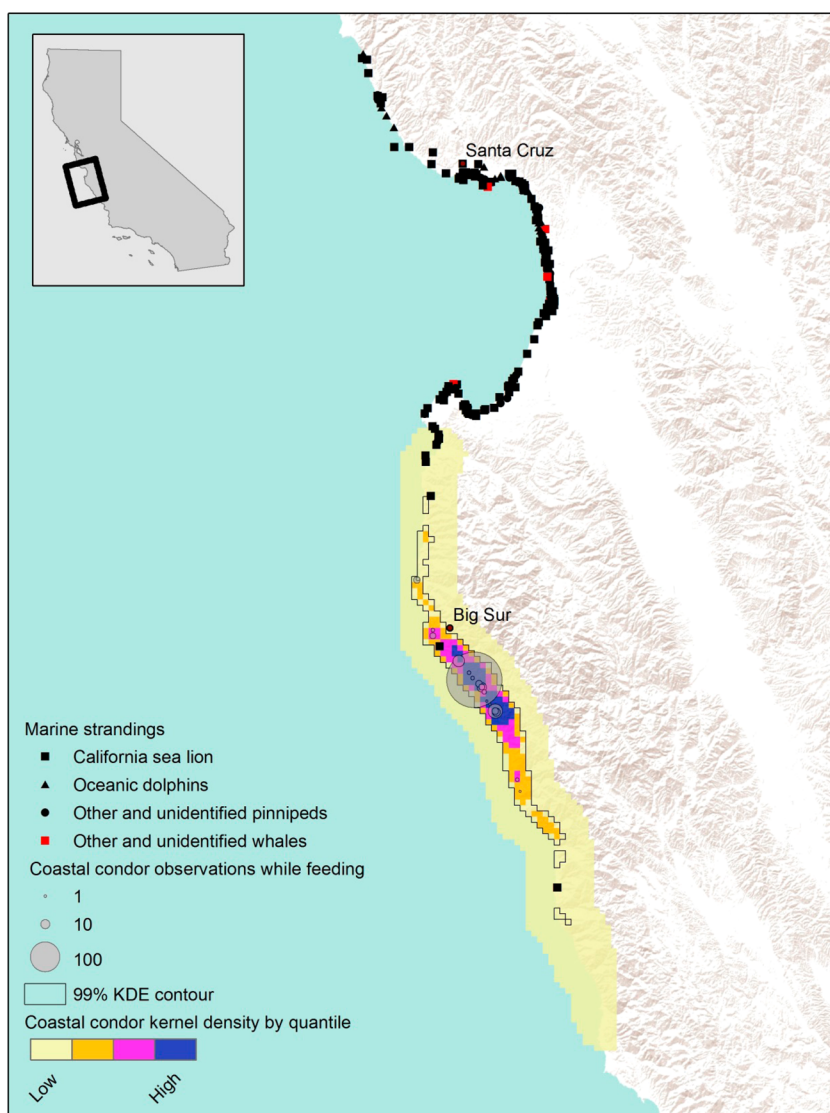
Santa Cruz

Big Sur

Marine strandings
California sea lion
Oceanic dolphins
Other and unidentified pinnipeds
Other and unidentified whales
Coastal condor observations while feeding
1
10
100
99% KDE contour
Coastal condor kernel density by quantile
Low
High